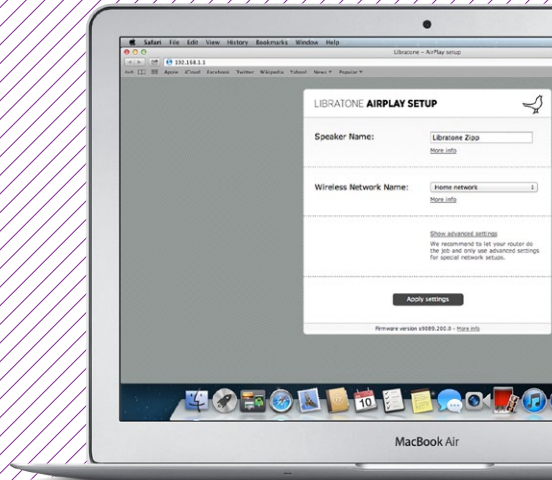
Safari File Edit View History Bookmarks Window Help

Libratone – AirPlay setup

192.168.1.1

Apple iCloud Facebook Twitter Wikipedia Yahoo! News Popular

LIBRATONE AIRPLAY SETUP

Speaker Name:

Libratone Zipp

More info

Wireless Network Name:

Home network

More info

Show advanced settings

We recommend to let your router do the job and only use advanced settings for special network setups.

Apply settings

Firmware version s9089.200.0 - More info

10

MacBook Air